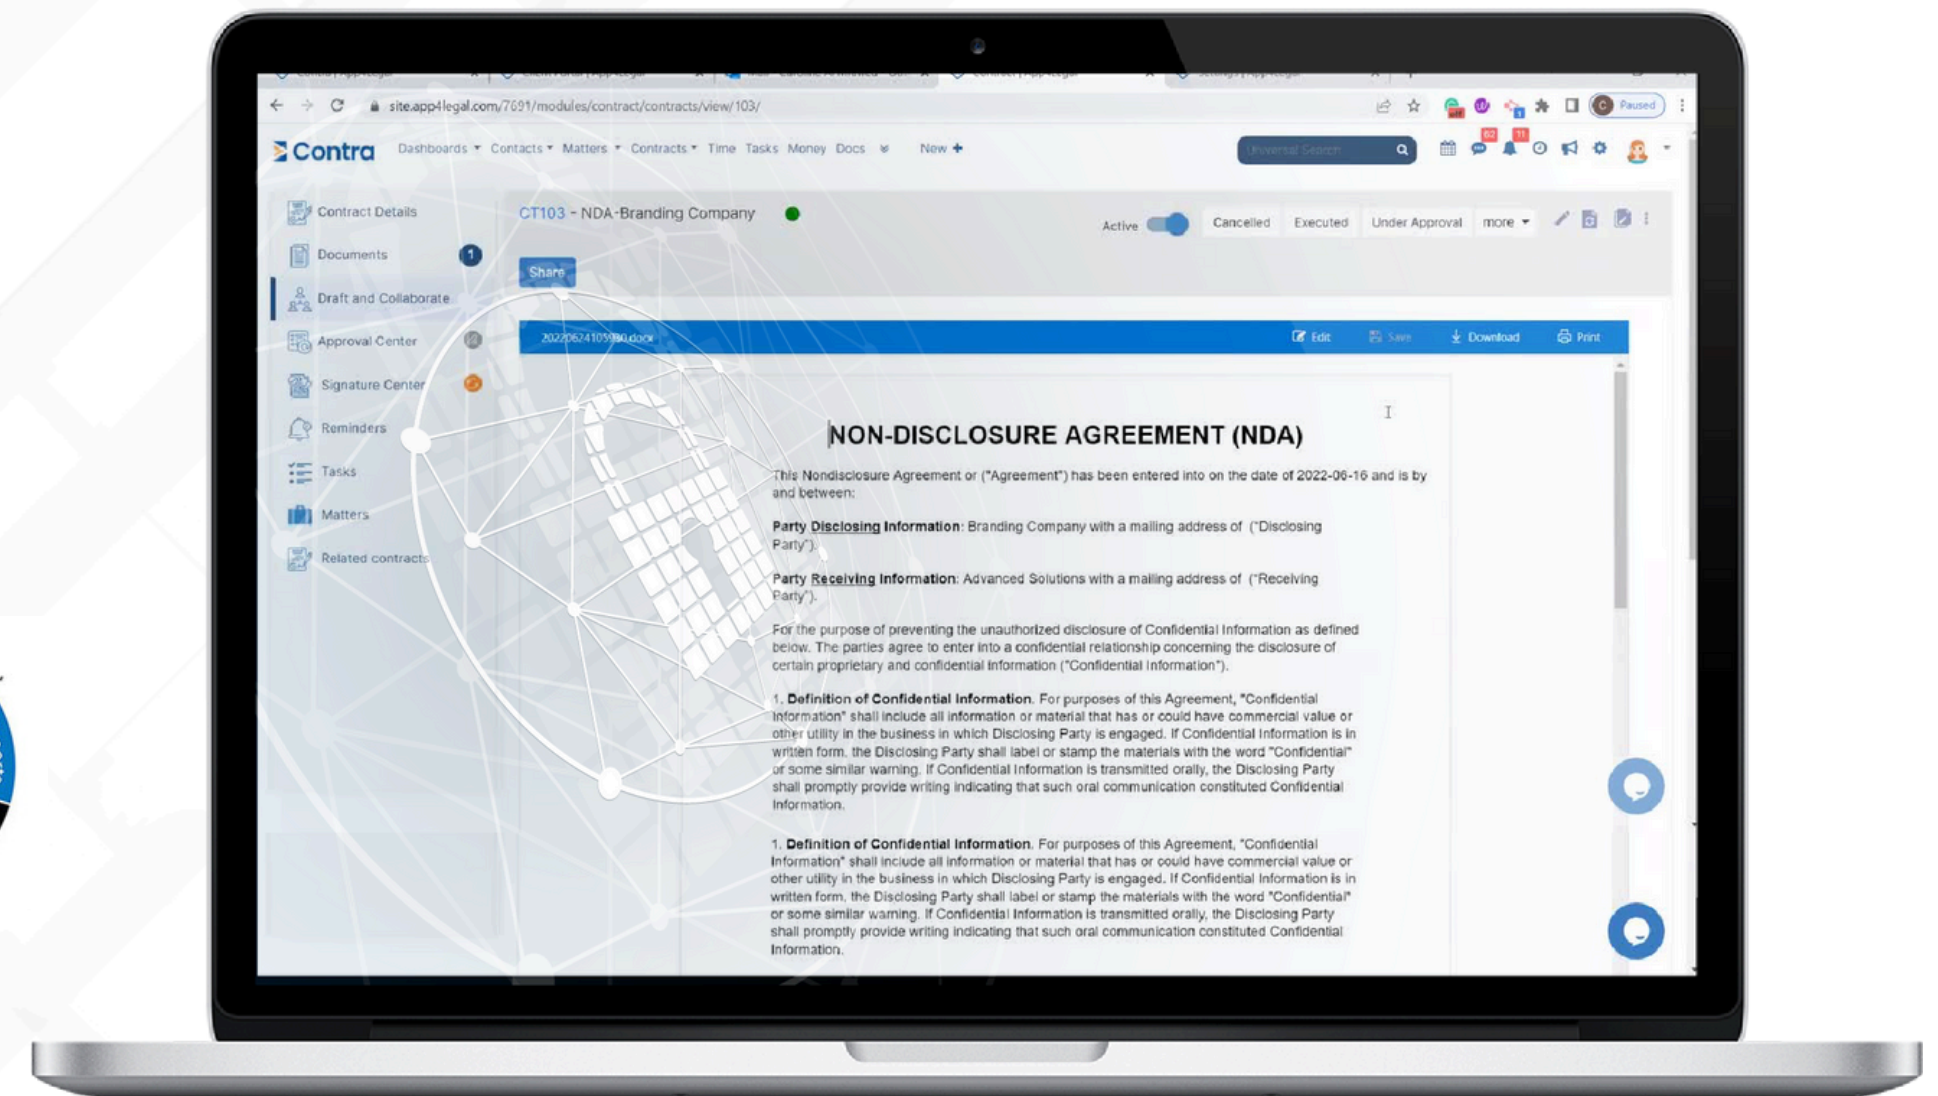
site.app4legal.com/7691/modules/contract/contracts/view/103/

Paused

Contra Dashboards Contacts Matters Contracts Time Tasks Money Docs New +

Universal Search

Contract Details
Documents 1
Draft and Collaborate
Approval Center
Signature Center
Reminders
Tasks
Matters
Related contracts

CT103 - NDA-Branding Company

Active Cancelled Executed Under Approval more

Share

20220624105930.docx Edit Save Download Print

NON-DISCLOSURE AGREEMENT (NDA)

This Nondisclosure Agreement or ("Agreement") has been entered into on the date of 2022-06-16 and is by and between:

Party Disclosing Information: Branding Company with a mailing address of ("Disclosing Party").

Party Receiving Information: Advanced Solutions with a mailing address of ("Receiving Party").

For the purpose of preventing the unauthorized disclosure of Confidential Information as defined below. The parties agree to enter into a confidential relationship concerning the disclosure of certain proprietary and confidential information ("Confidential Information").

1. Definition of Confidential Information. For purposes of this Agreement, "Confidential Information" shall include all information or material that has or could have commercial value or other utility in the business in which Disclosing Party is engaged. If Confidential Information is in written form, the Disclosing Party shall label or stamp the materials with the word "Confidential" or some similar warning. If Confidential Information is transmitted orally, the Disclosing Party shall promptly provide writing indicating that such oral communication constituted Confidential Information.

1. Definition of Confidential Information. For purposes of this Agreement, "Confidential Information" shall include all information or material that has or could have commercial value or other utility in the business in which Disclosing Party is engaged. If Confidential Information is in written form, the Disclosing Party shall label or stamp the materials with the word "Confidential" or some similar warning. If Confidential Information is transmitted orally, the Disclosing Party shall promptly provide writing indicating that such oral communication constituted Confidential Information.